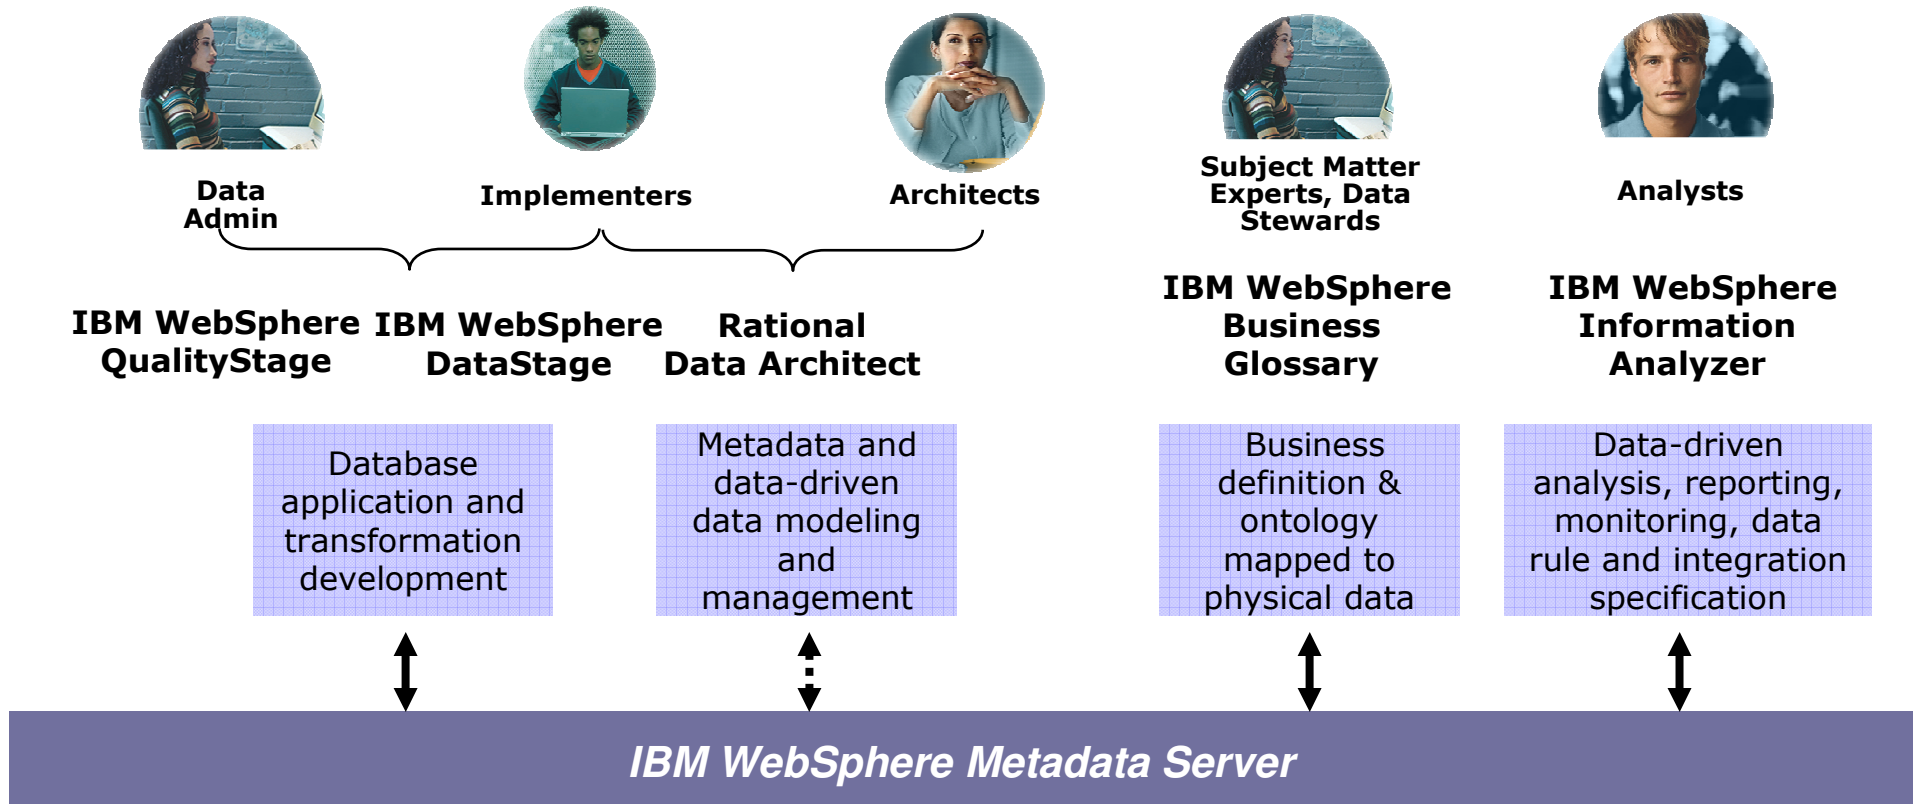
Data Admin

Implementers

Architects

Subject Matter Experts, Data Stewards

Analysts

IBM WebSphere QualityStage

IBM WebSphere DataStage

Rational Data Architect

IBM WebSphere Business Glossary

IBM WebSphere Information Analyzer

Database application and transformation development

Metadata and data-driven data modeling and management

Business definition & ontology mapped to physical data

Data-driven analysis, reporting, monitoring, data rule and integration specification

IBM WebSphere Metadata Server